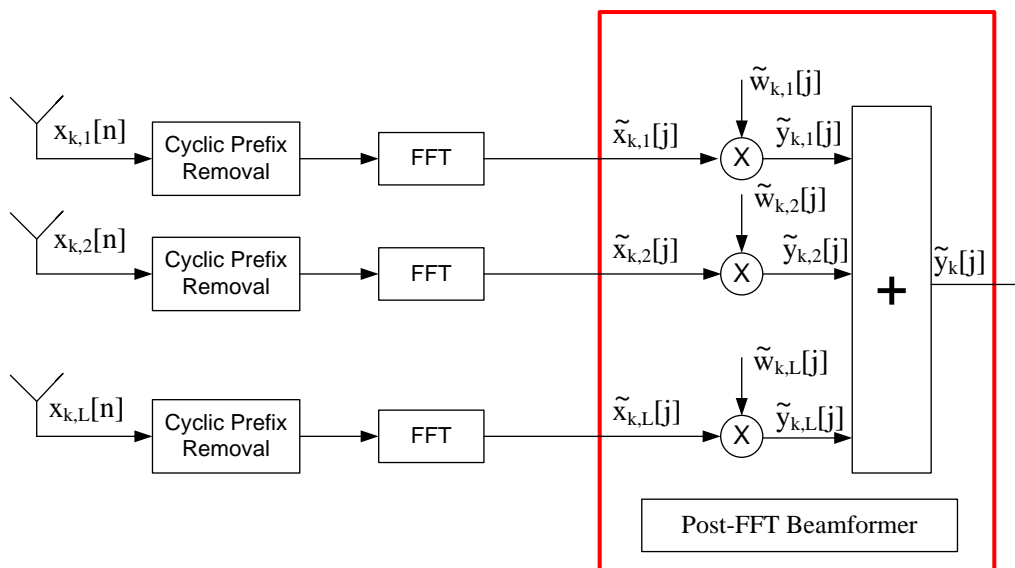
$\tilde{w}_{k,1}[j]$

$x_{k,1}[n]$

Cyclic Prefix Removal

FFT

$\tilde{x}_{k,1}[j]$

X

$\tilde{y}_{k,1}[j]$

$\tilde{w}_{k,2}[j]$

$x_{k,2}[n]$

Cyclic Prefix Removal

FFT

$\tilde{x}_{k,2}[j]$

X

$\tilde{y}_{k,2}[j]$

$\tilde{y}_{k}[j]$

+

$\tilde{w}_{k,L}[j]$

$x_{k,L}[n]$

Cyclic Prefix Removal

FFT

$\tilde{x}_{k,L}[j]$

X

$\tilde{y}_{k,L}[j]$

Post-FFT Beamformer